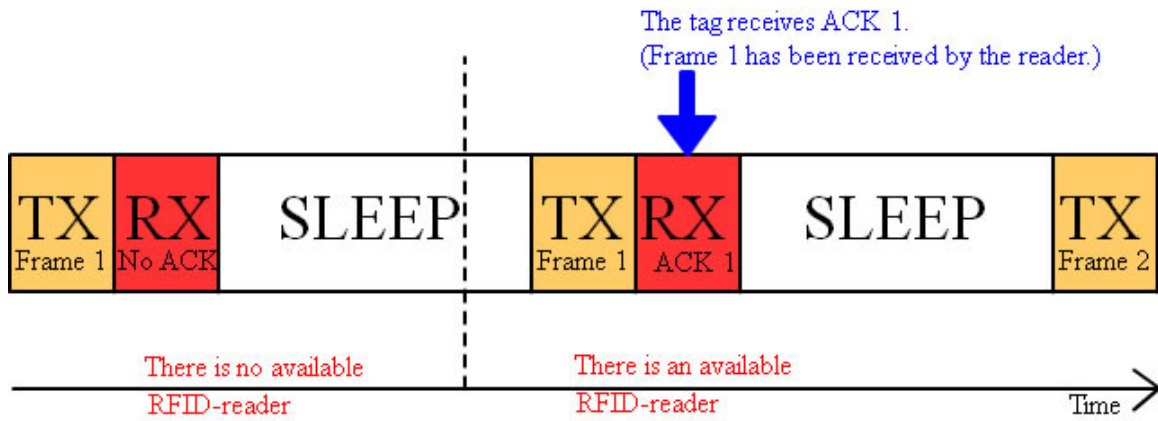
The tag receives ACK 1.
(Frame 1 has been received by the reader.)

TX
Frame 1

RX
No ACK

SLEEP

TX
Frame 1

RX
ACK 1

SLEEP

TX
Frame 2

There is no available RFID-reader

There is an available RFID-reader

Time